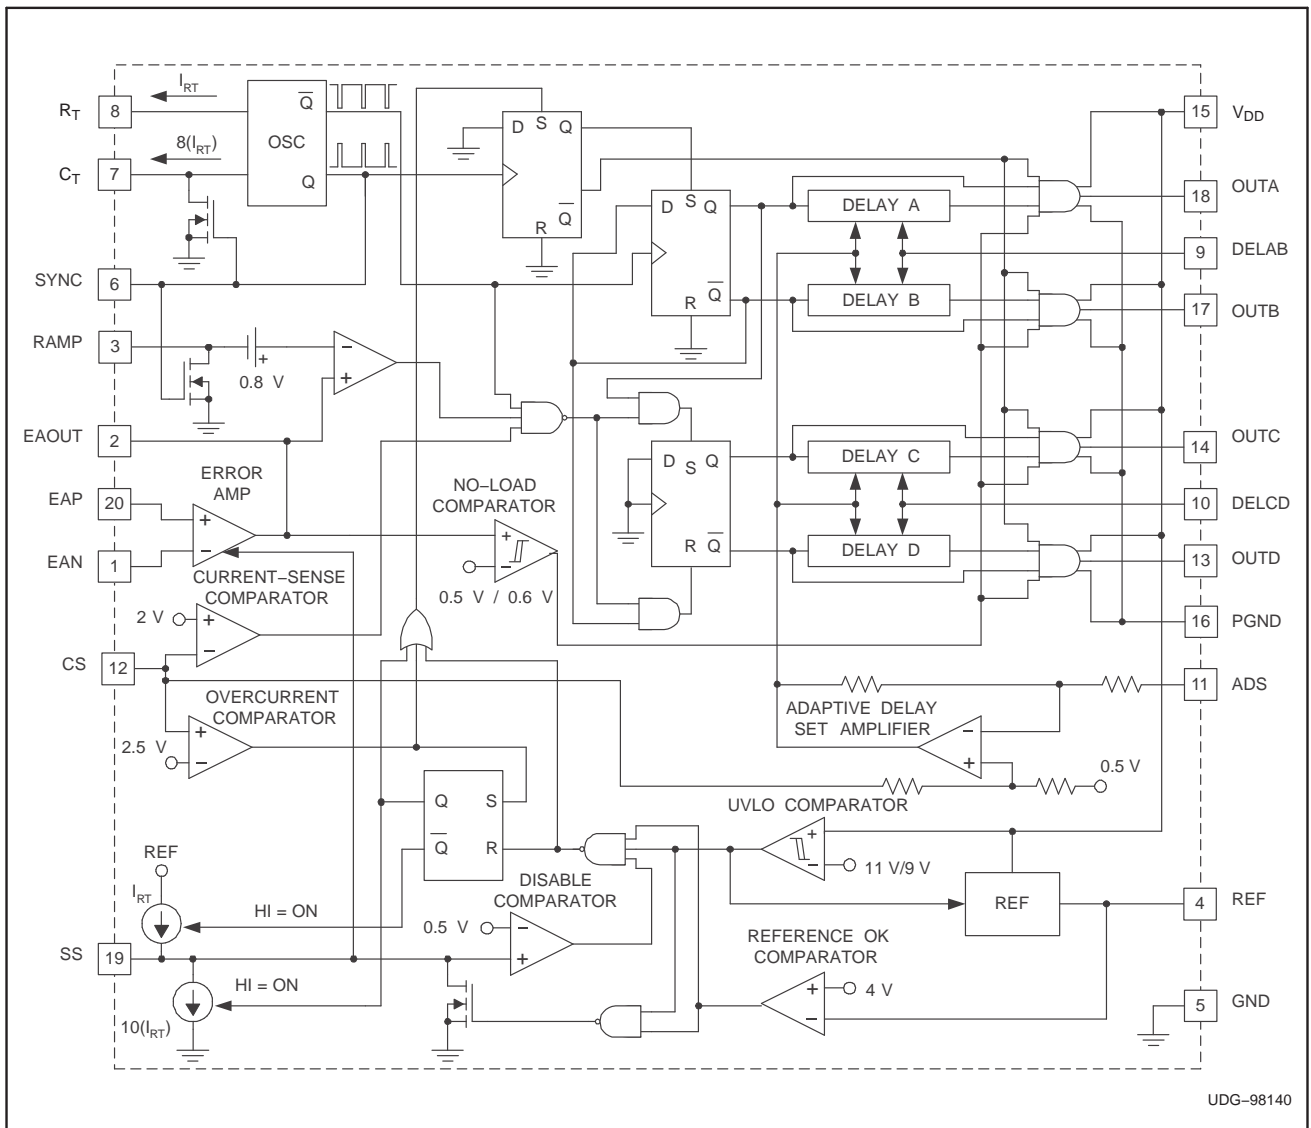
$R_T$ 8 $I_{RT}$
$C_T$ 7 $8(I_{RT})$
OSC $\overline{Q}$ Q
D S Q
R $\overline{Q}$
D S Q
R $\overline{Q}$
SYNC 6
RAMP 3
0.8 V
EAOUT 2
ERROR AMP
EAP 20
EAN 1
NO–LOAD COMPARATOR
0.5 V / 0.6 V
CURRENT–SENSE COMPARATOR
2 V
CS 12
OVERCURRENT COMPARATOR
2.5 V
D S Q
R $\overline{Q}$
DELAY A
DELAY B
DELAY C
DELAY D
15 $V_{DD}$
18 OUTA
9 DELAB
17 OUTB
14 OUTC
10 DELCD
13 OUTD
16 PGND
11 ADS
ADAPTIVE DELAY SET AMPLIFIER
0.5 V
Q S
$\overline{Q}$ R
UVLO COMPARATOR
11 V/9 V
REF
$I_{RT}$
HI = ON
DISABLE COMPARATOR
0.5 V
REF
4 REF
REFERENCE OK COMPARATOR
4 V
SS 19
HI = ON
$10(I_{RT})$
5 GND
UDG–98140